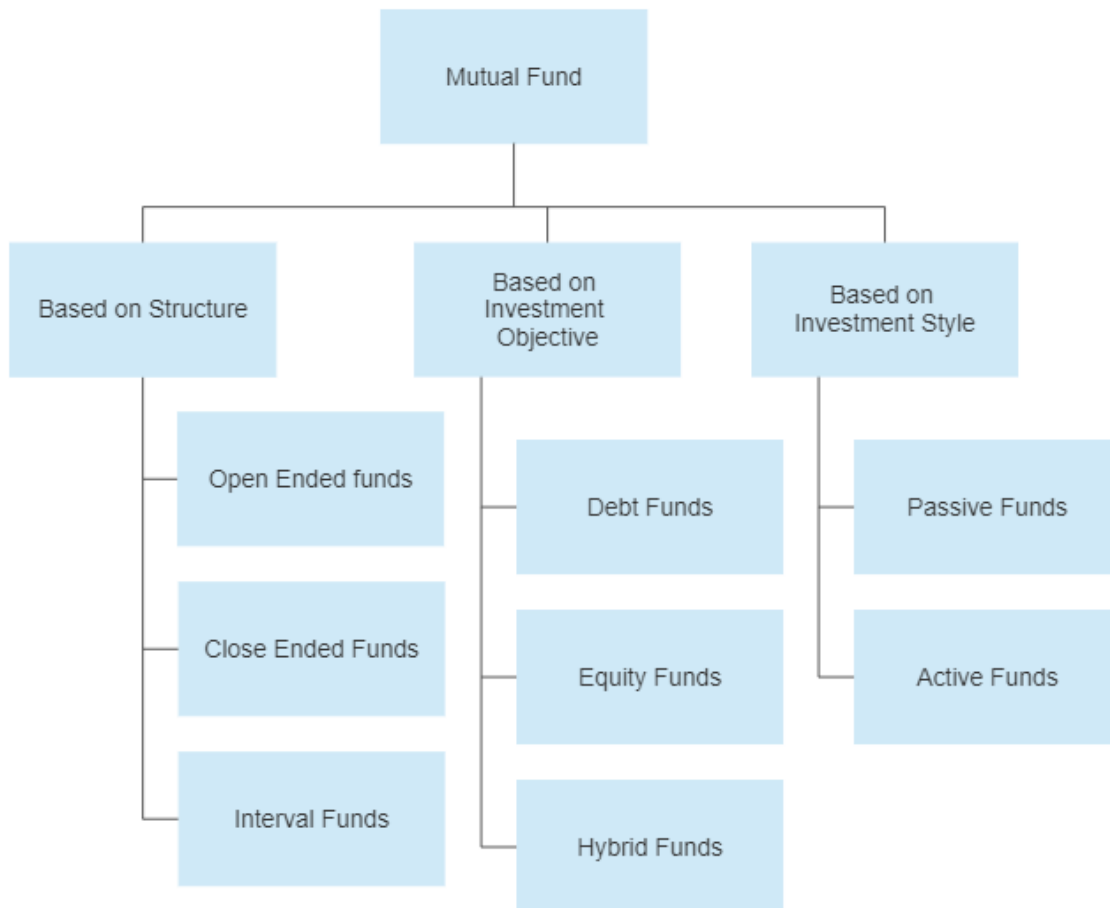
Mutual Fund

Based on Structure

Open Ended funds

Close Ended Funds

Interval Funds

Based on Investment Objective

Debt Funds

Equity Funds

Hybrid Funds

Based on Investment Style

Passive Funds

Active Funds